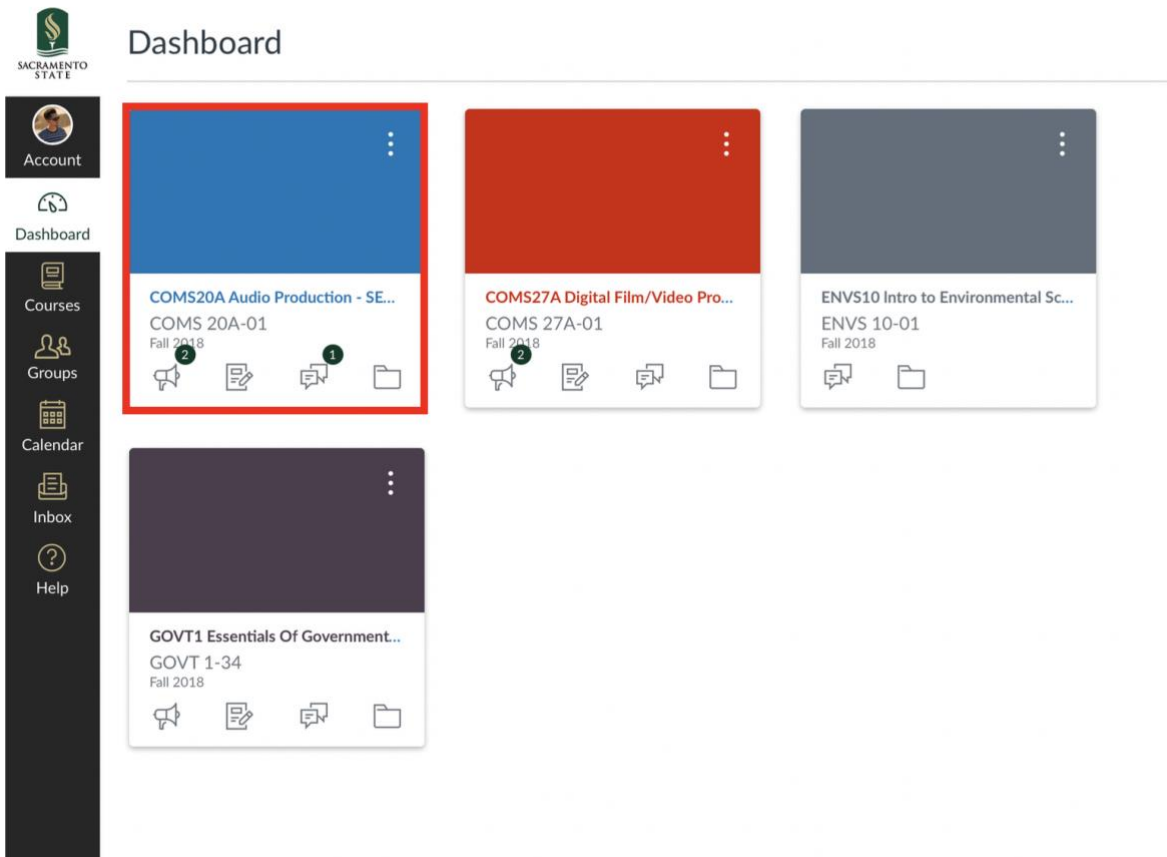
SACRAMENTO STATE

Account

Dashboard

Courses

Groups

Calendar

Inbox

Help

Dashboard

COMS20A Audio Production - SE...
COMS 20A-01
Fall 2018
2
1

COMS27A Digital Film/Video Pro...
COMS 27A-01
Fall 2018
2

ENVS10 Intro to Environmental Sc...
ENVS 10-01
Fall 2018

GOVT1 Essentials Of Government...
GOVT 1-34
Fall 2018